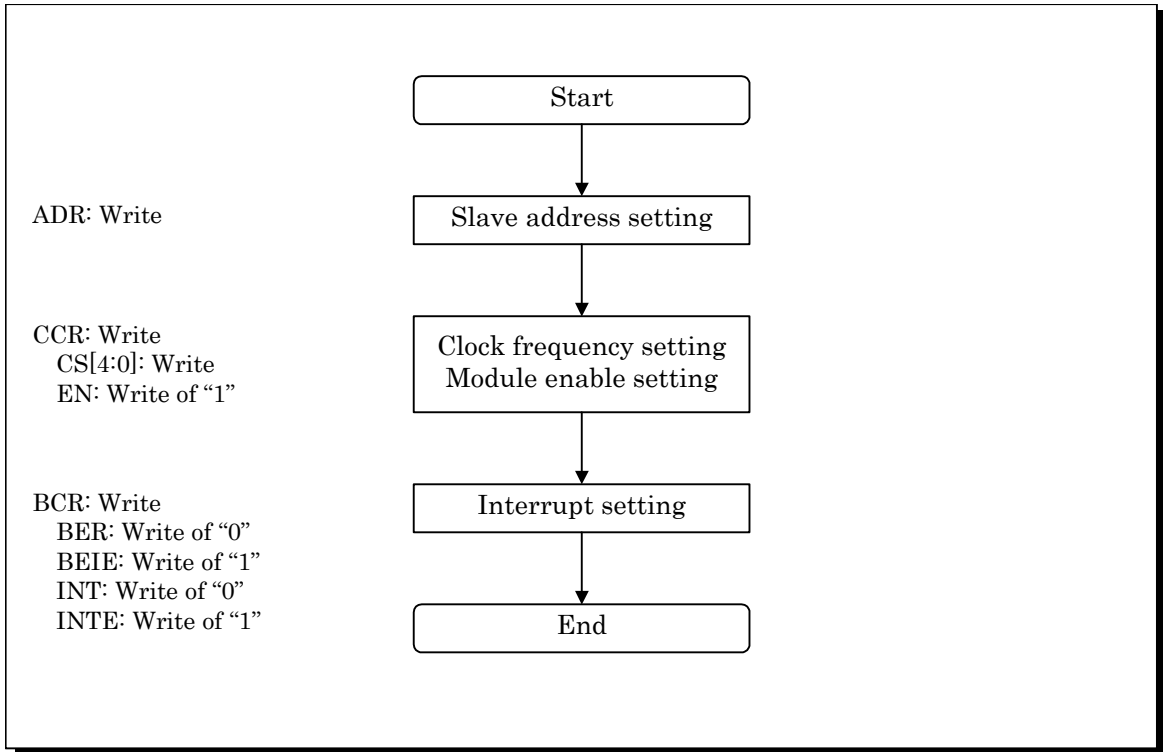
Start

ADR: Write

Slave address setting

CCR: Write
CS[4:0]: Write
EN: Write of "1"

Clock frequency setting
Module enable setting

BCR: Write
BER: Write of "0"
BEIE: Write of "1"
INT: Write of "0"
INTE: Write of "1"

Interrupt setting

End